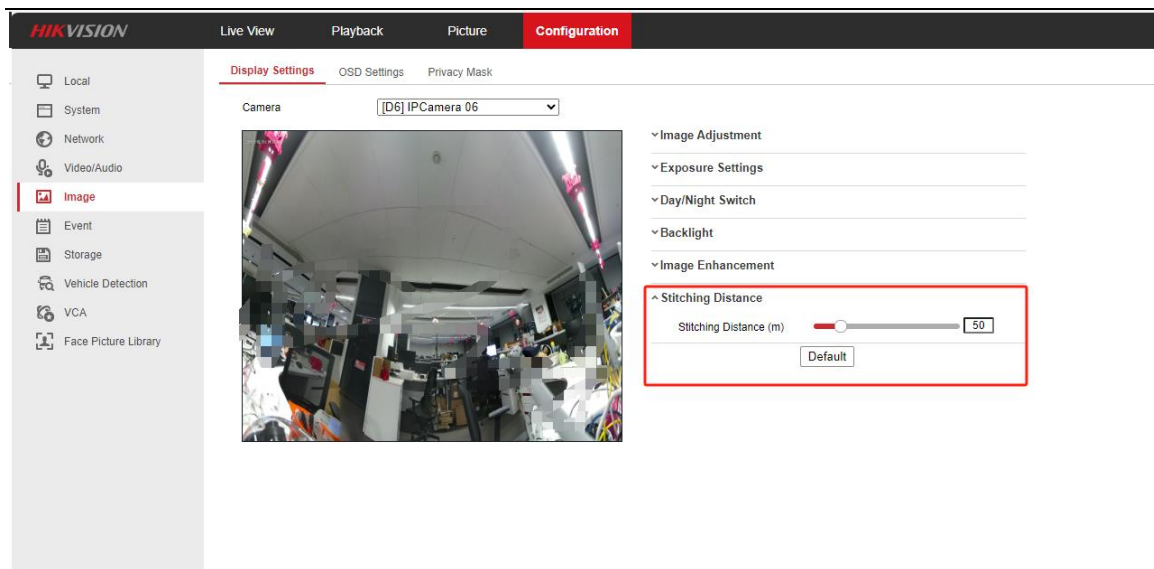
HIKVISION

Live View
Playback
Picture
Configuration

Local
System
Network
Video/Audio
Image
Event
Storage
Vehicle Detection
VCA
Face Picture Library

Display Settings
OSD Settings
Privacy Mask

Camera
[D6] IPCamera 06

Image Adjustment
Exposure Settings
Day/Night Switch
Backlight
Image Enhancement
Stitching Distance
Stitching Distance (m)
50
Default